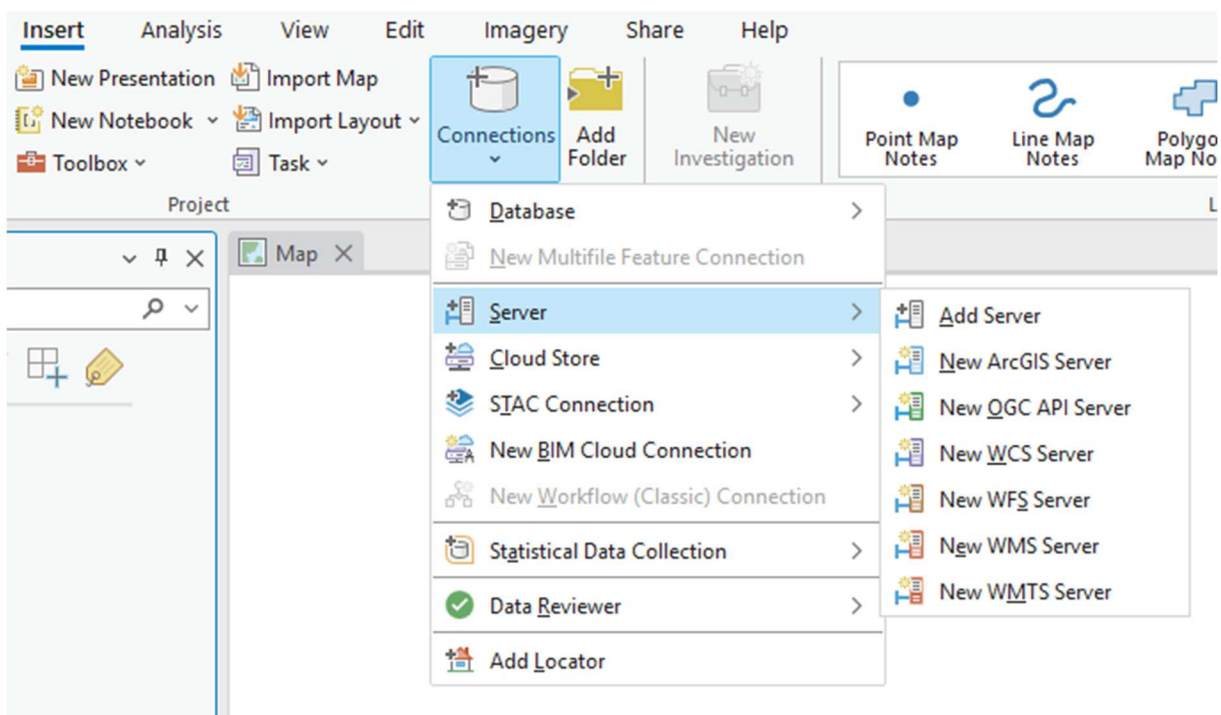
Insert Analysis View Edit Imagery Share Help

New Presentation
New Notebook
Toolbox
Import Map
Import Layout
Task
Connections
Add Folder
New Investigation
Point Map Notes
Line Map Notes
Polygo Map No
Project
L

Map

Database
New Multifile Feature Connection
Server
Cloud Store
STAC Connection
New BIM Cloud Connection
New Workflow (Classic) Connection
Statistical Data Collection
Data Reviewer
Add Locator

Add Server
New ArcGIS Server
New OGC API Server
New WCS Server
New WFS Server
New WMS Server
New WMTS Server